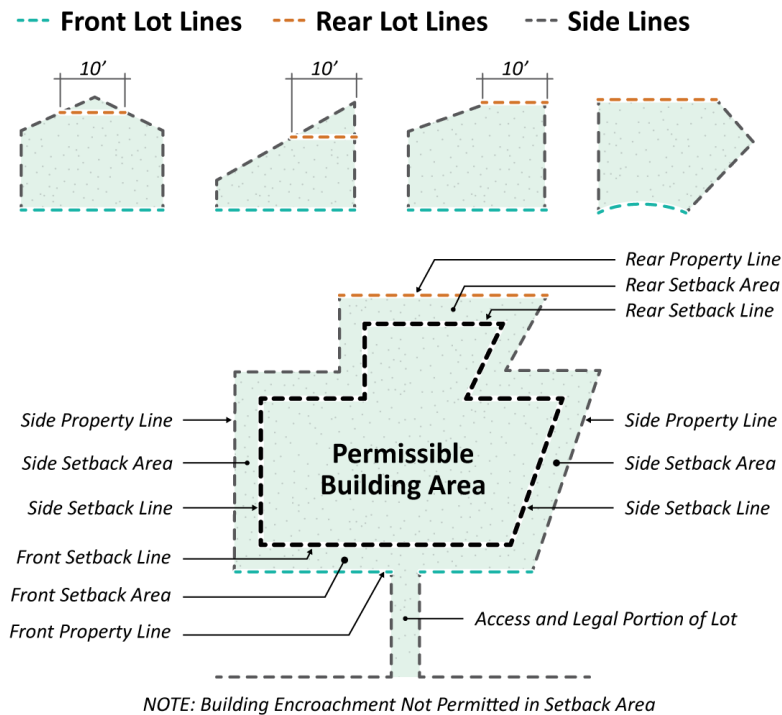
Front Lot Lines Rear Lot Lines Side Lines

10′

10′

10′

Rear Property Line

Rear Setback Area

Rear Setback Line

Side Property Line

Side Property Line

Side Setback Area

Permissible Building Area

Side Setback Area

Side Setback Line

Side Setback Line

Front Setback Line

Front Setback Area

Front Property Line

Access and Legal Portion of Lot

NOTE: Building Encroachment Not Permitted in Setback Area